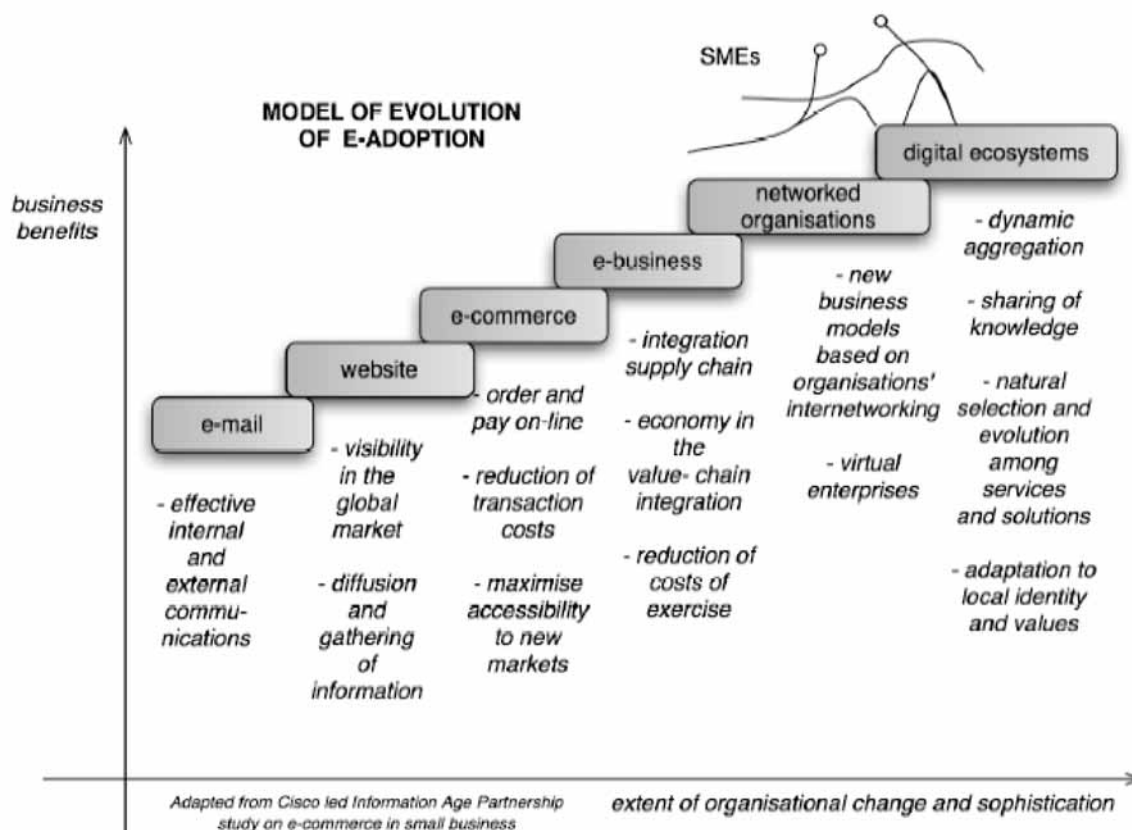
SMEs

MODEL OF EVOLUTION OF E-ADOPTION

business benefits

digital ecosystems

networked organisations

e-business

e-commerce

website

e-mail

- effective internal and external communications

- visibility in the global market

- diffusion and gathering of information

- order and pay on-linc

- reduction of transaction costs

- maximise accessibility to new markets

- integration supply chain

- economy in the value- chain integration

- reduction of costs of exercise

- new business models based on organisations' internetworking

- virtual enterprises

- dynamic aggregation

- sharing of knowledge

- natural selection and evolution among services and solutions

- adaptation to local identity and values

Adapted from Cisco led Information Age Partnership study on e-commerce in small business

extent of organisational change and sophistication